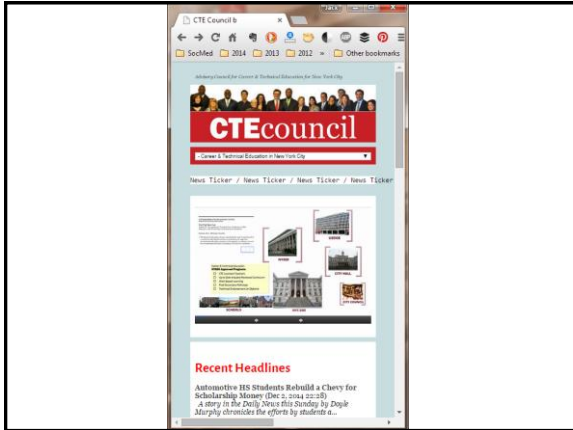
CTE Council b

SocMed 2014 2013 2012 » Other bookmarks

Advisory Council for Career & Technical Education for New York City

CTEcouncil

- Career & Technical Education in New York City

News Ticker / News Ticker / News Ticker / News Ticker

Recent Headlines

Automotive HS Students Rebuild a Chevy for Scholarship Money (Dec 2, 2014 22:28)

A story in the Daily News this Sunday by Doyle Murphy chronicles the efforts by students a...